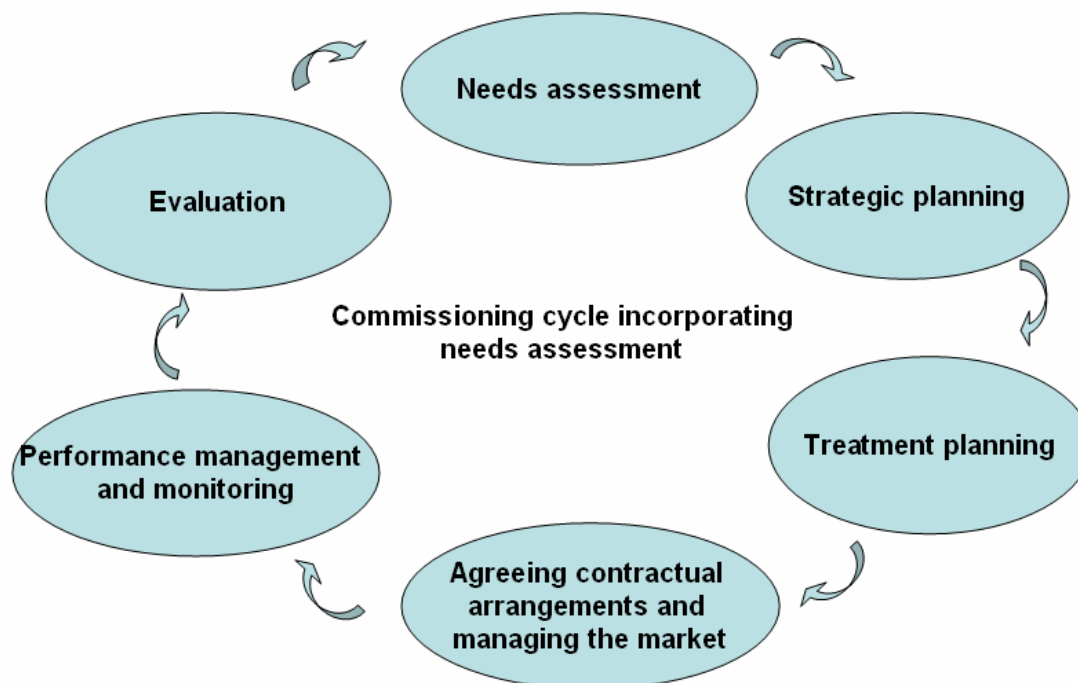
Needs assessment

Strategic planning

Treatment planning

Agreeing contractual arrangements and managing the market

Performance management and monitoring

Evaluation

Commissioning cycle incorporating needs assessment